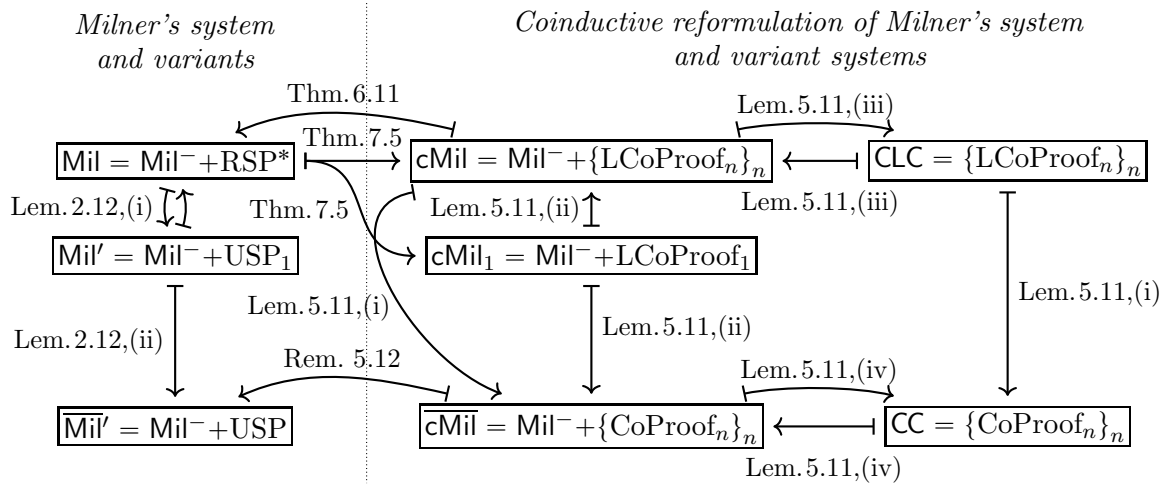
Milner's system and variants

Coinductive reformulation of Milner's system and variant systems

Thm. 6.11

Lem. 5.11,(iii)

$\mathsf{Mil} = \mathsf{Mil}^{-}+\text{RSP}^{*}$

Thm. 7.5

$\mathsf{cMil} = \mathsf{Mil}^{-}+\{\text{LCoProof}_n\}_n$

$\mathsf{CLC} = \{\text{LCoProof}_n\}_n$

Lem. 2.12,(i)

Thm. 7.5

Lem. 5.11,(ii)

Lem. 5.11,(iii)

$\mathsf{Mil}' = \mathsf{Mil}^{-}+\text{USP}_1$

$\mathsf{cMil}_1 = \mathsf{Mil}^{-}+\text{LCoProof}_1$

Lem. 5.11,(i)

Lem. 5.11,(i)

Lem. 2.12,(ii)

Lem. 5.11,(ii)

Rem. 5.12

Lem. 5.11,(iv)

$\overline{\mathsf{Mil}}' = \mathsf{Mil}^{-}+\text{USP}$

$\overline{\mathsf{cMil}} = \mathsf{Mil}^{-}+\{\text{CoProof}_n\}_n$

$\mathsf{CC} = \{\text{CoProof}_n\}_n$

Lem. 5.11,(iv)